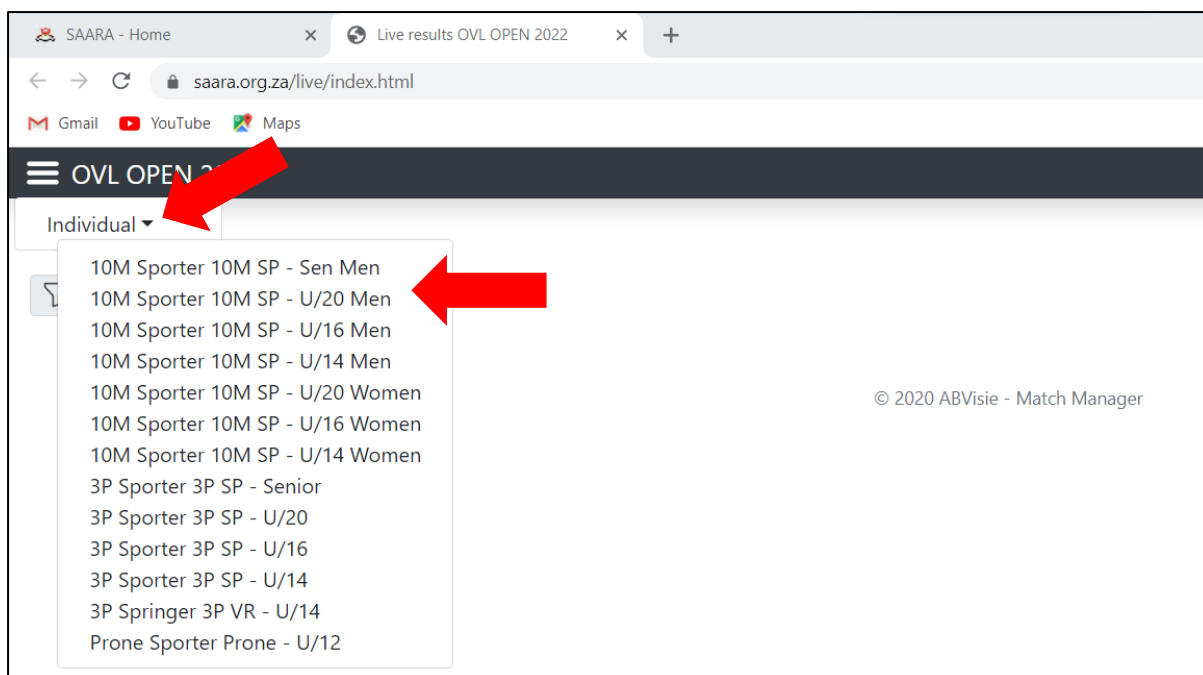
SAARA - Home ×
Live results OVL OPEN 2022 ×
+

saara.org.za/live/index.html

Gmail YouTube Maps

OVL OPEN 2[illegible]

Individual

10M Sporter 10M SP - Sen Men
10M Sporter 10M SP - U/20 Men
10M Sporter 10M SP - U/16 Men
10M Sporter 10M SP - U/14 Men
10M Sporter 10M SP - U/20 Women
10M Sporter 10M SP - U/16 Women
10M Sporter 10M SP - U/14 Women
3P Sporter 3P SP - Senior
3P Sporter 3P SP - U/20
3P Sporter 3P SP - U/16
3P Sporter 3P SP - U/14
3P Springer 3P VR - U/14
Prone Sporter Prone - U/12

© 2020 ABVisie - Match Manager